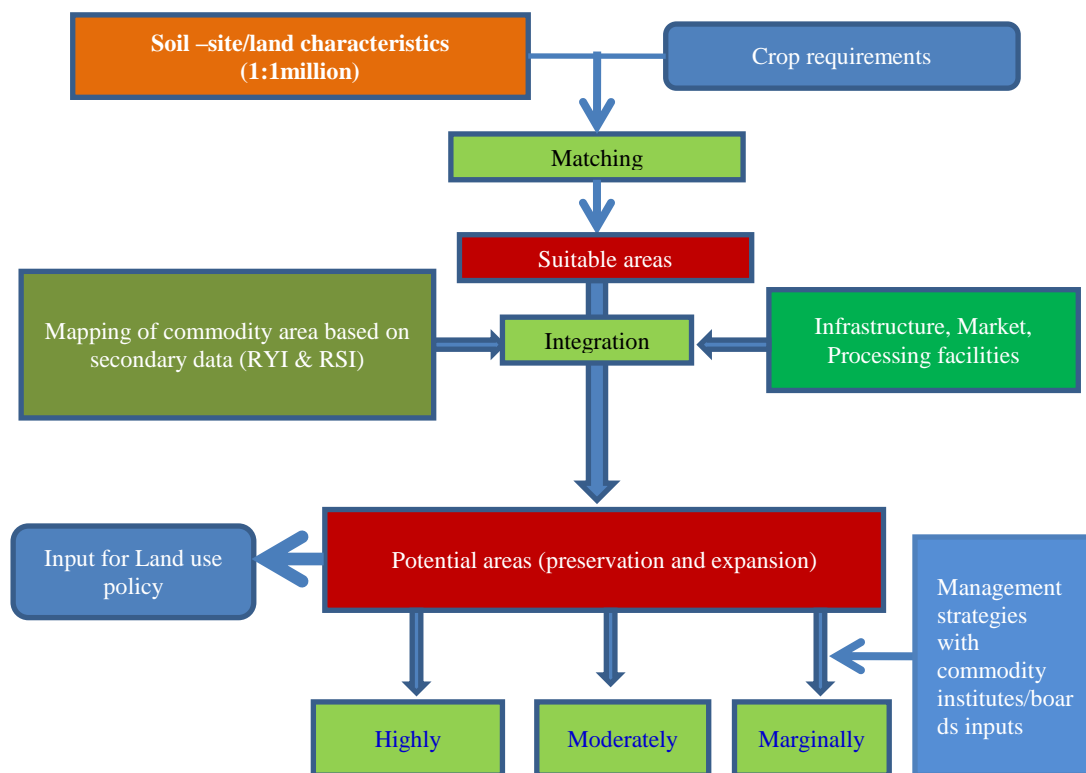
Soil –site/land characteristics (1:1million)

Crop requirements

Matching

Suitable areas

Mapping of commodity area based on secondary data (RYI & RSI)

Integration

Infrastructure, Market, Processing facilities

Input for Land use policy

Potential areas (preservation and expansion)

Management strategies with commodity institutes/boards inputs

Highly

Moderately

Marginally